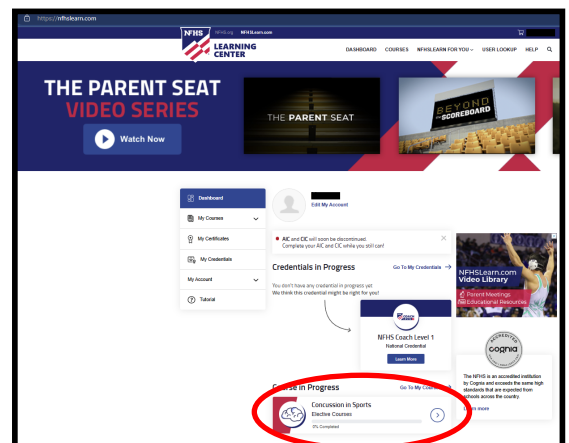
https://nfhslearn.com

NFHS.org NFHSLearn.com

NFHS LEARNING CENTER

DASHBOARD COURSES NFHSLEARN FOR YOU USER LOOKUP HELP

THE PARENT SEAT VIDEO SERIES

Watch Now

THE PARENT SEAT

BEYOND THE SCOREBOARD

Dashboard

My Courses

My Certificates

My Credentials

My Account

Tutorial

Edit My Account

AIC and CIC will soon be discontinued. Complete your AIC and CIC while you still can!

Credentials in Progress

Go To My Credentials

You don't have any credential in progress yet
We think this credential might be right for you!

NFHS COACH LEVEL 1

NFHS Coach Level 1
National Credential

Learn More

NFHSLearn.com Video Library

Parent Meetings
Educational Resources

ACCREDITED cognia

The NFHS is an accredited institution by Cognia and exceeds the same high standards that are expected from schools across the country.

Learn more

Course in Progress

Go To My Courses

Concussion in Sports
Elective Courses

0% Completed